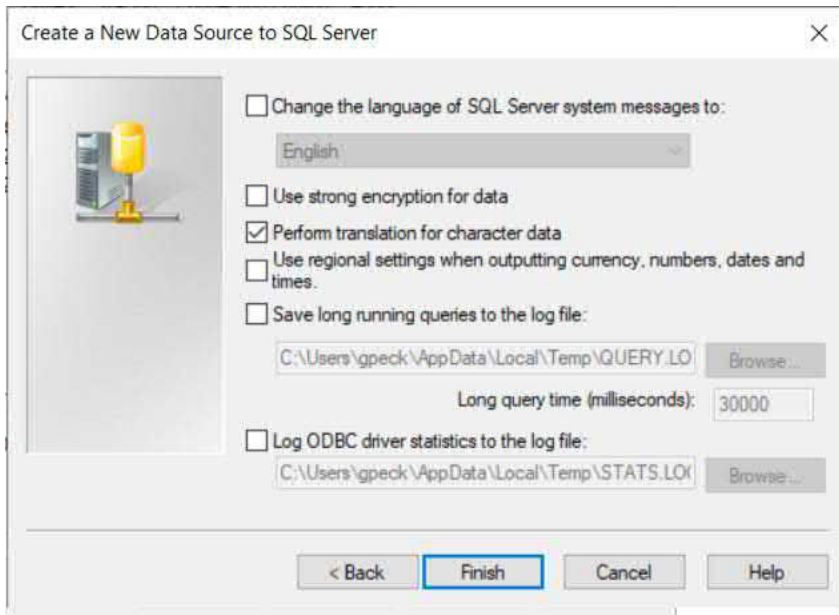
Create a New Data Source to SQL Server

×

Change the language of SQL Server system messages to:

English

Use strong encryption for data

Perform translation for character data

Use regional settings when outputting currency, numbers, dates and times.

Save long running queries to the log file:

C:\Users\gpeck\AppData\Local\Temp\QUERY.LO

Browse...

Long query time (milliseconds):

30000

Log ODBC driver statistics to the log file:

C:\Users\gpeck\AppData\Local\Temp\STATS.LO(

Browse...

< Back

Finish

Cancel

Help